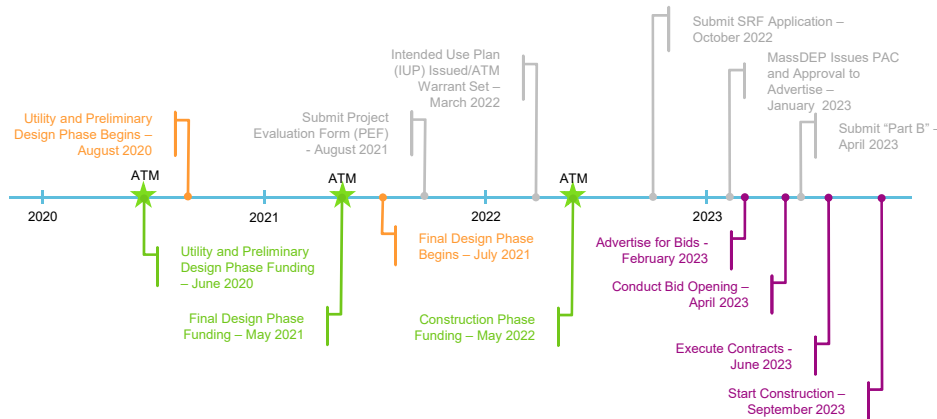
Utility and Preliminary Design Phase Begins – August 2020

ATM

2020

Utility and Preliminary Design Phase Funding – June 2020

Submit Project Evaluation Form (PEF) - August 2021

ATM

2021

Final Design Phase Funding – May 2021

Final Design Phase Begins – July 2021

Intended Use Plan (IUP) Issued/ATM Warrant Set – March 2022

2022

ATM

Construction Phase Funding – May 2022

Submit SRF Application – October 2022

MassDEP Issues PAC and Approval to Advertise – January 2023

Submit "Part B" - April 2023

2023

Advertise for Bids - February 2023

Conduct Bid Opening – April 2023

Execute Contracts - June 2023

Start Construction – September 2023